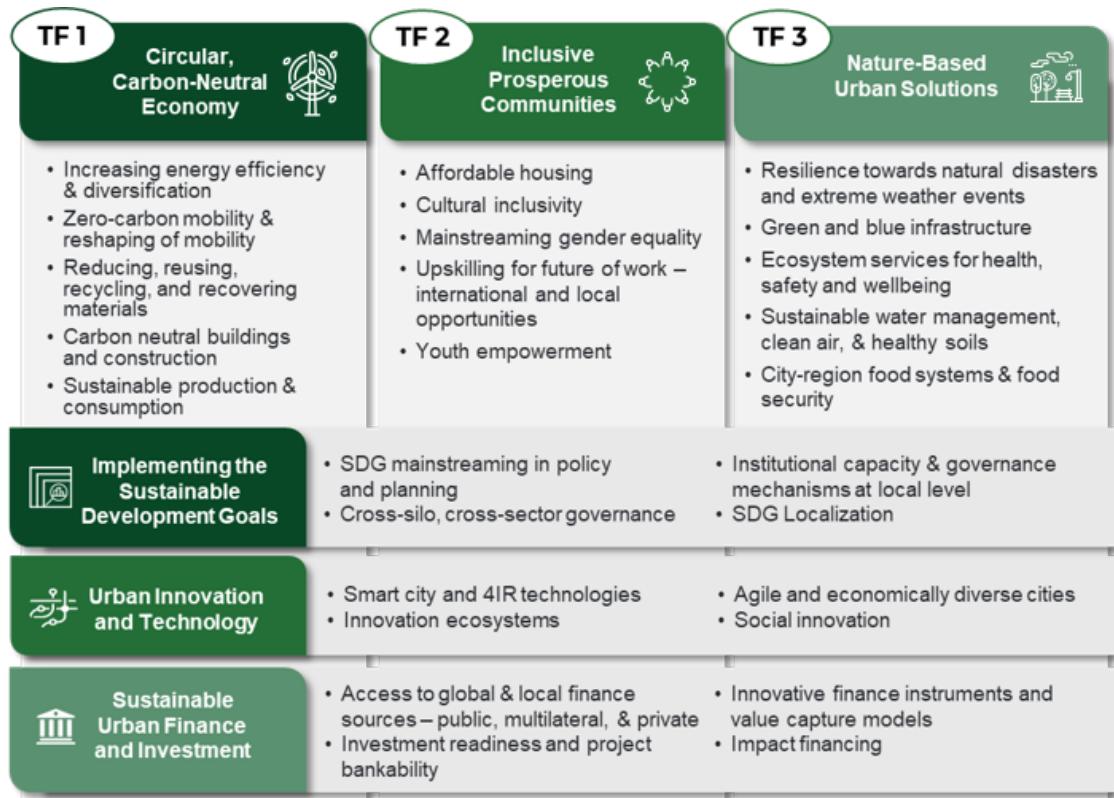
TF 1

Circular, Carbon-Neutral Economy

- Increasing energy efficiency & diversification
- Zero-carbon mobility & reshaping of mobility
- Reducing, reusing, recycling, and recovering materials
- Carbon neutral buildings and construction
- Sustainable production & consumption

TF 2

Inclusive Prosperous Communities

- Affordable housing
- Cultural inclusivity
- Mainstreaming gender equality
- Upskilling for future of work – international and local opportunities
- Youth empowerment

TF 3

Nature-Based Urban Solutions

- Resilience towards natural disasters and extreme weather events
- Green and blue infrastructure
- Ecosystem services for health, safety and wellbeing
- Sustainable water management, clean air, & healthy soils
- City-region food systems & food security

Implementing the Sustainable Development Goals

- SDG mainstreaming in policy and planning
- Cross-silo, cross-sector governance
- Institutional capacity & governance mechanisms at local level
- SDG Localization

Urban Innovation and Technology

- Smart city and 4IR technologies
- Innovation ecosystems
- Agile and economically diverse cities
- Social innovation

Sustainable Urban Finance and Investment

- Access to global & local finance sources – public, multilateral, & private
- Investment readiness and project bankability
- Innovative finance instruments and value capture models
- Impact financing